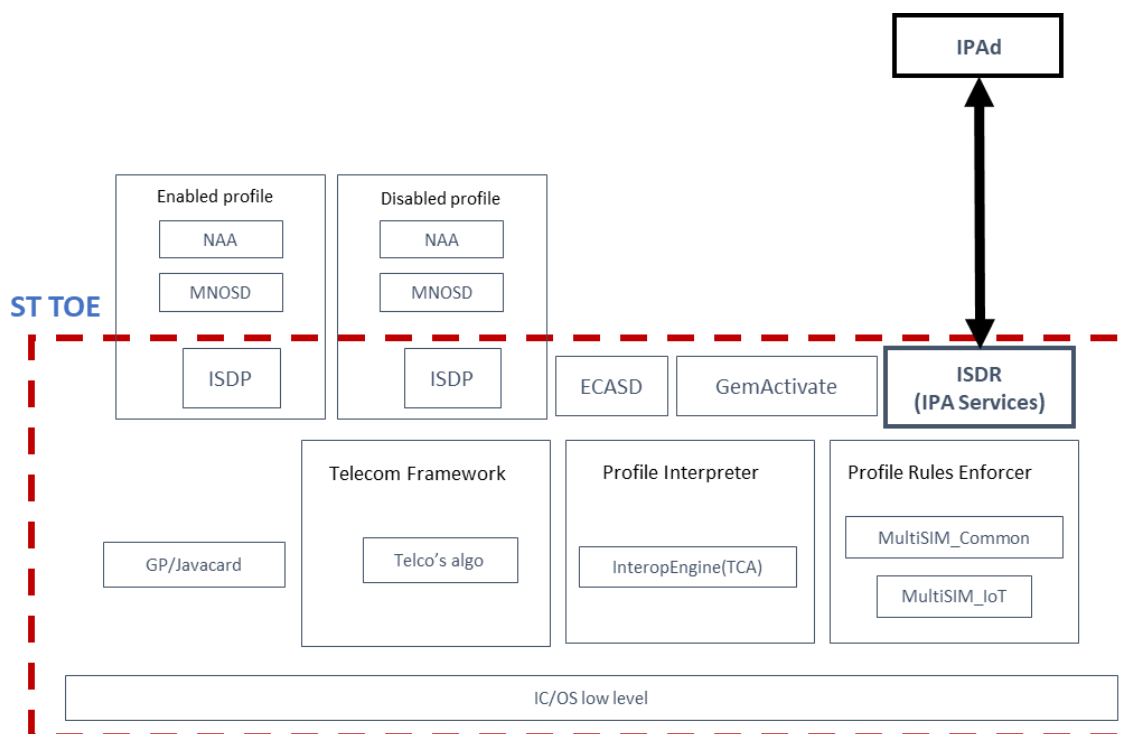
IPAd

Enabled profile
NAA
MNOSD
ISDP

Disabled profile
NAA
MNOSD
ISDP

ST TOE

ECASD

GemActivate

ISDR
(IPA Services)

GP/Javacard

Telecom Framework
Telco’s algo

Profile Interpreter
InteropEngine(TCA)

Profile Rules Enforcer
MultiSIM_Common
MultiSIM_IoT

IC/OS low level